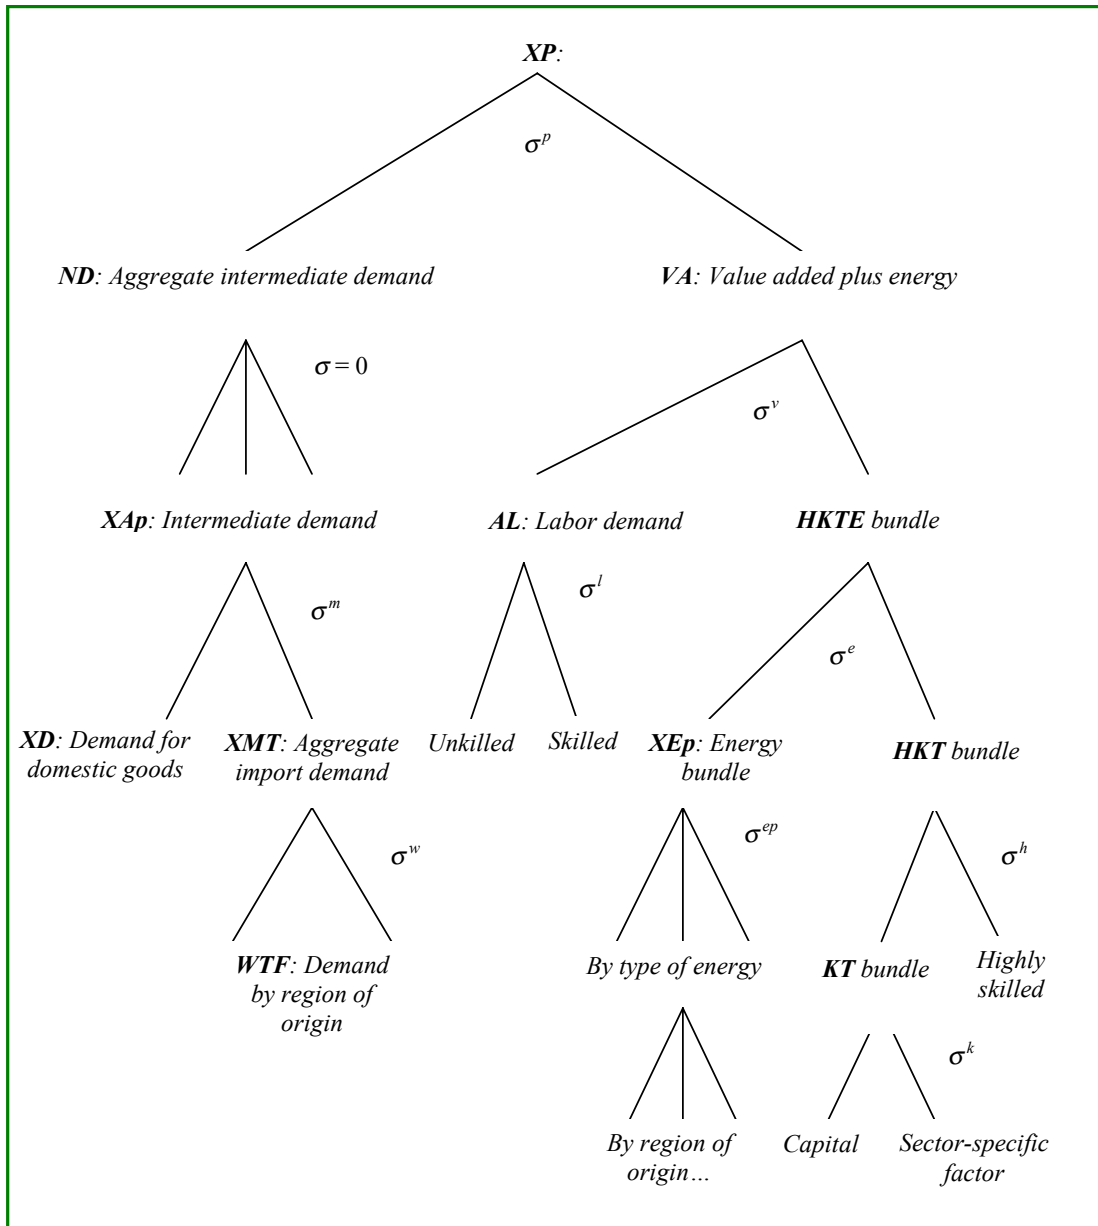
XP:

$\sigma^p$

ND: Aggregate intermediate demand

VA: Value added plus energy

$\sigma = 0$

$\sigma^v$

XAp: Intermediate demand

AL: Labor demand

HKTE bundle

$\sigma^m$

$\sigma^l$

$\sigma^e$

XD: Demand for domestic goods

XMT: Aggregate import demand

Unkilled

Skilled

XEp: Energy bundle

HKT bundle

$\sigma^w$

$\sigma^{ep}$

$\sigma^h$

WTF: Demand by region of origin

By type of energy

KT bundle

Highly skilled

$\sigma^k$

By region of origin…

Capital

Sector-specific factor